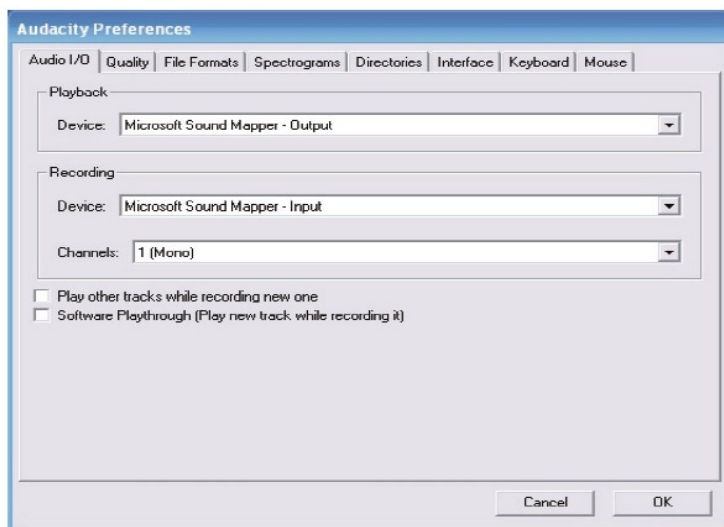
Audacity Preferences

Audio I/O | Quality | File Formats | Spectrograms | Directories | Interface | Keyboard | Mouse

Playback

Device: Microsoft Sound Mapper - Output

Recording

Device: Microsoft Sound Mapper - Input

Channels: 1 (Mono)

Play other tracks while recording new one

Software Playthrough (Play new track while recording it)

Cancel

OK